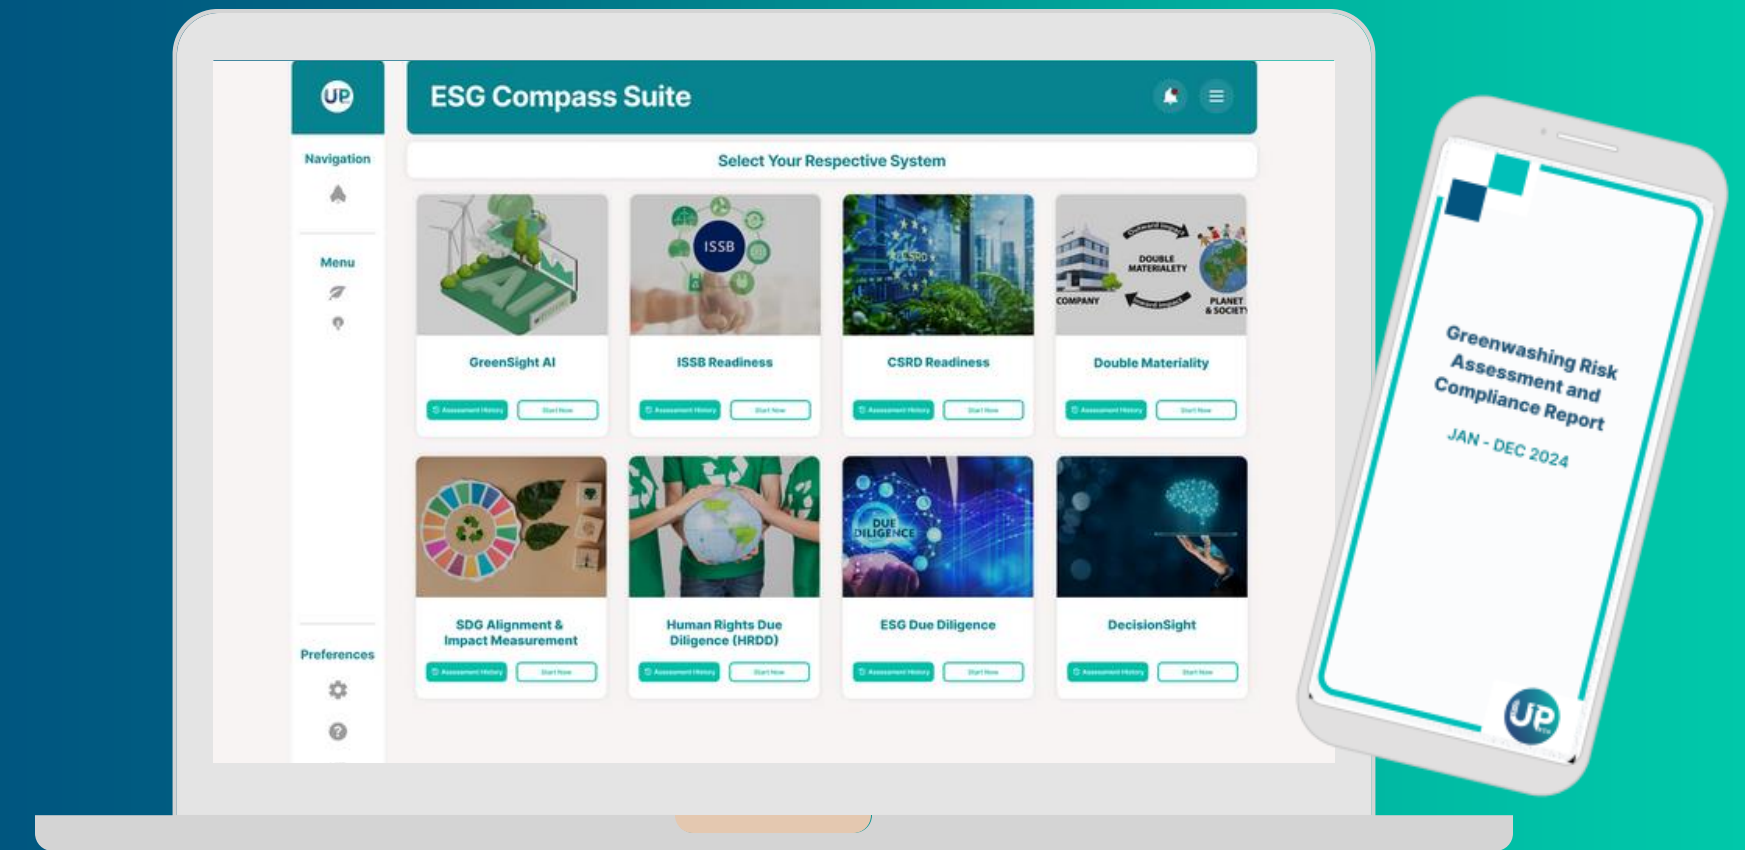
UP

ESG Compass Suite

Navigation

Menu

Preferences

Select Your Respective System

AI

ISSB

CSRD

DOUBLE MATERIALITY

COMPANY

PLANET & SOCIETY

GreenSight AI

Assessment History Start Now

ISSB Readiness

Assessment History Start Now

CSRD Readiness

Assessment History Start Now

Double Materiality

Assessment History Start Now

DUE DILIGENCE

SDG Alignment & Impact Measurement

Assessment History Start Now

Human Rights Due Diligence (HRDD)

Assessment History Start Now

ESG Due Diligence

Assessment History Start Now

DecisionSight

Assessment History Start Now

Greenwashing Risk Assessment and Compliance Report

JAN - DEC 2024

UP